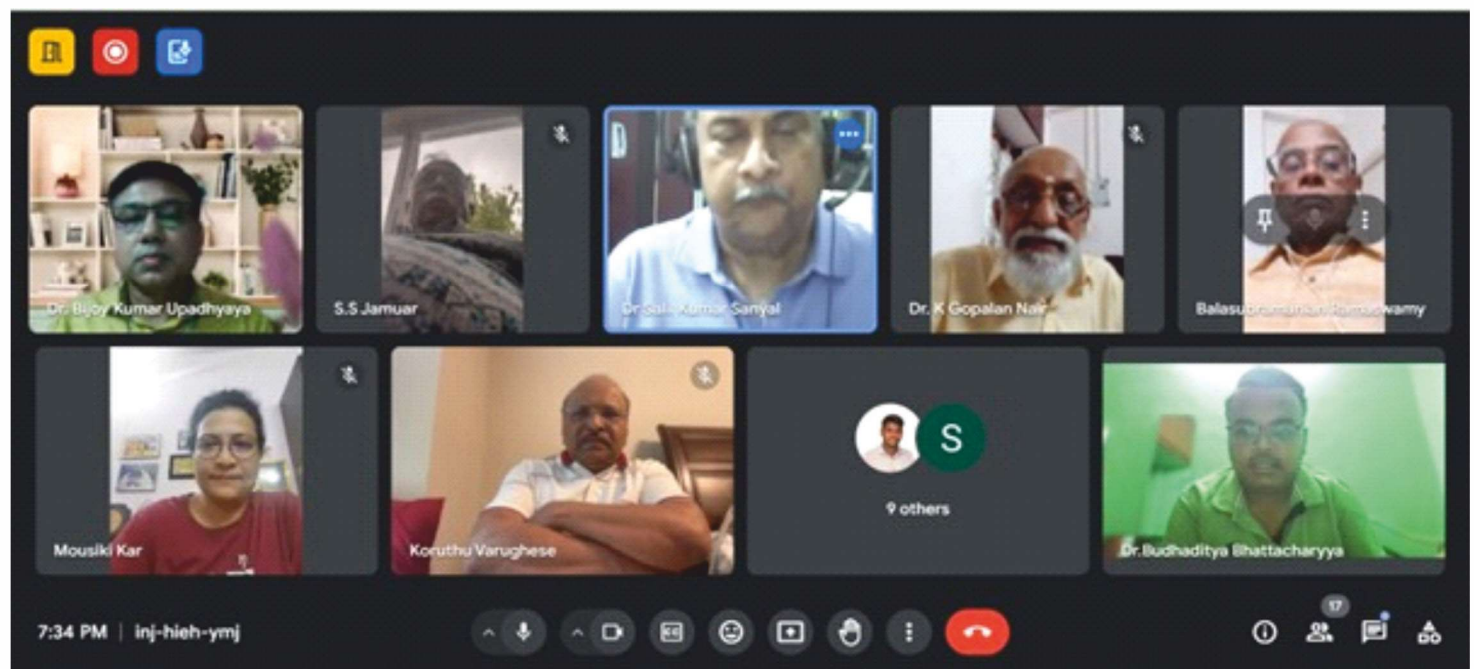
Dr. Bijoy Kumar Upadhyaya

S.S Jamuar

Dr Salil Kumar Sanyal

Dr. K Gopalan Nair

Balasubramanian Ramaswamy

Mousiki Kar

Koruthu Varughese

S

9 others

Dr.Budhaditya Bhattacharyya

7:34 PM | inj-hieh-ymj

17